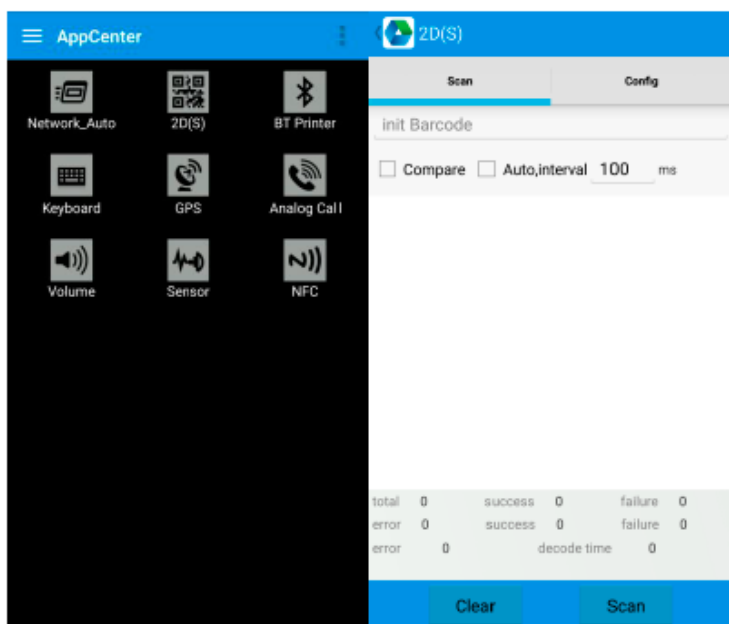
AppCenter

Network_Auto
2D(S)
BT Printer
Keyboard
GPS
Analog Call
Volume
Sensor
NFC

2D(S)

Scan
Config

init Barcode

Compare
Auto,interval 100 ms

total 0 success 0 failure 0
error 0 success 0 failure 0
error 0 decode time 0

Clear
Scan